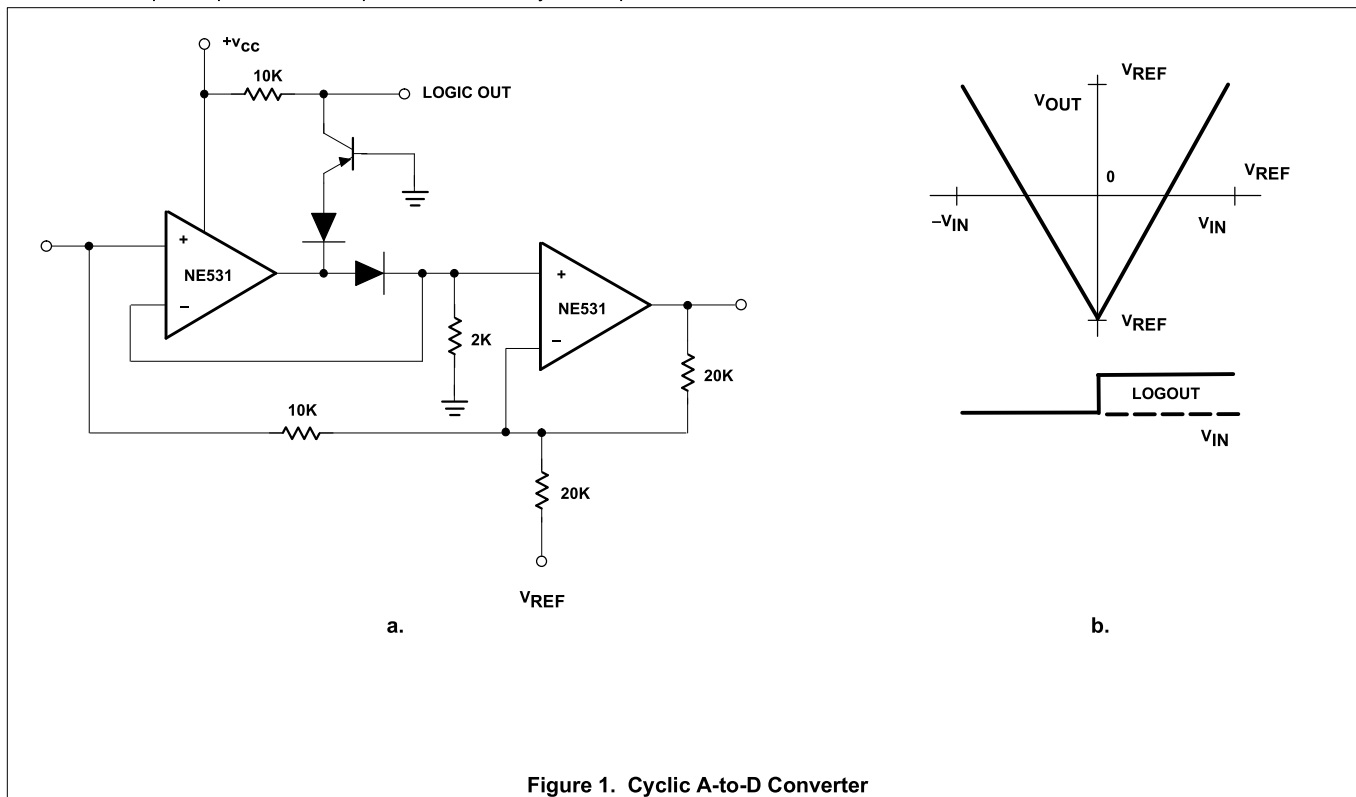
$+V_{CC}$

10K

LOGIC OUT

+

NE531

−

2K

+

NE531

−

20K

10K

20K

$V_{REF}$

a.

$V_{REF}$

$V_{OUT}$

0

$V_{REF}$

$-V_{IN}$

$V_{IN}$

$V_{REF}$

LOGOUT

$V_{IN}$

b.

Figure 1. Cyclic A-to-D Converter